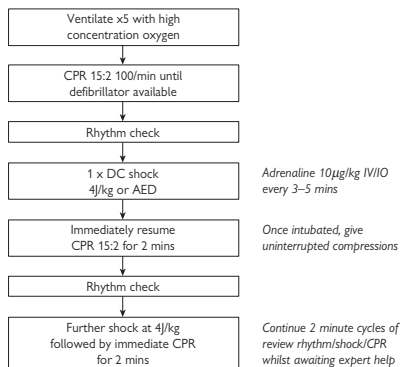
Ventilate x5 with high concentration oxygen

CPR 15:2 100/min until defibrillator available

Rhythm check

1 x DC shock 4J/kg or AED

Adrenaline 10$\mu$g/kg IV/IO every 3–5 mins

Immediately resume CPR 15:2 for 2 mins

Once intubated, give uninterrupted compressions

Rhythm check

Further shock at 4J/kg followed by immediate CPR for 2 mins

Continue 2 minute cycles of review rhythm/shock/CPR whilst awaiting expert help